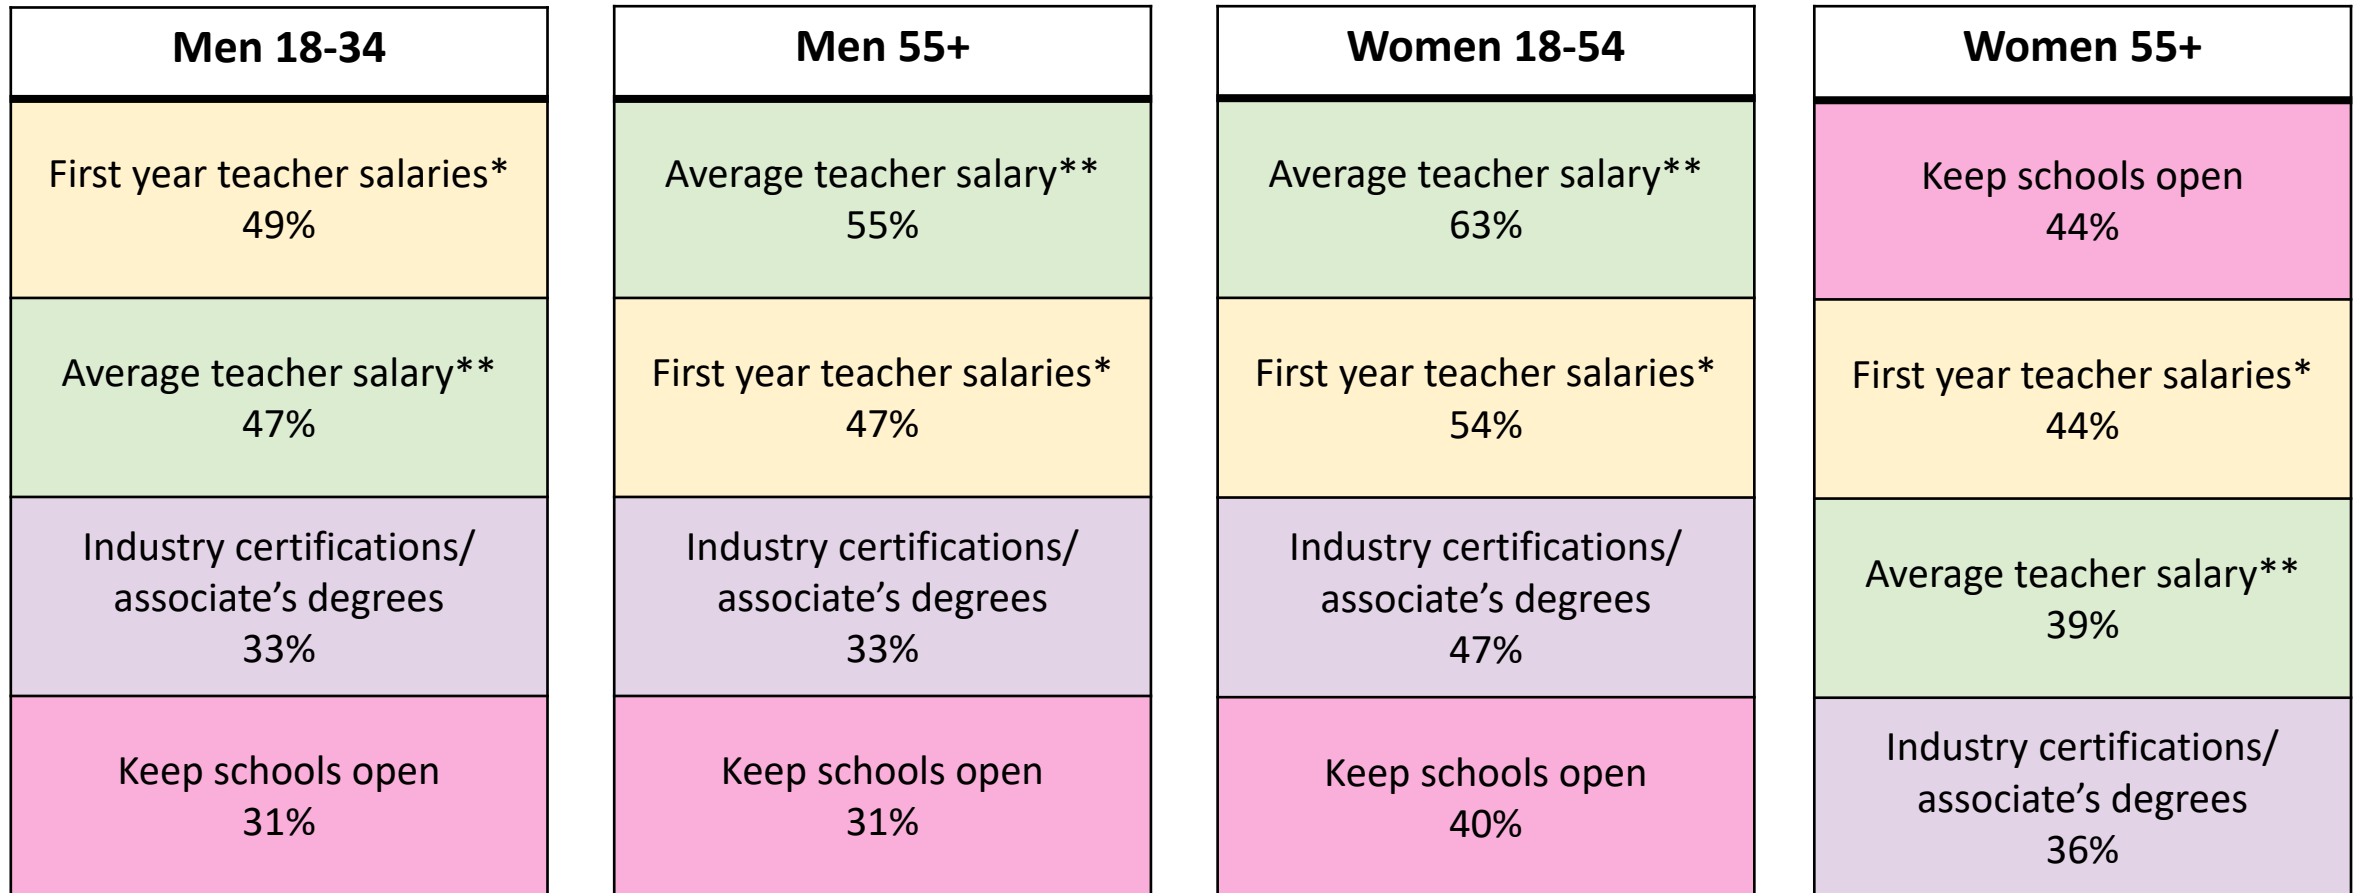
| Men 18-34 | Men 55+ | Women 18-54 | Women 55+ |
|---|---|---|---|
| First year teacher salaries* 49% | Average teacher salary** 55% | Average teacher salary** 63% | Keep schools open 44% |
| Average teacher salary** 47% | First year teacher salaries* 47% | First year teacher salaries* 54% | First year teacher salaries* 44% |
| Industry certifications/ associate's degrees 33% | Industry certifications/ associate's degrees 33% | Industry certifications/ associate's degrees 47% | Average teacher salary** 39% |
| Keep schools open 31% | Keep schools open 31% | Keep schools open 40% | Industry certifications/ associate's degrees 36% |